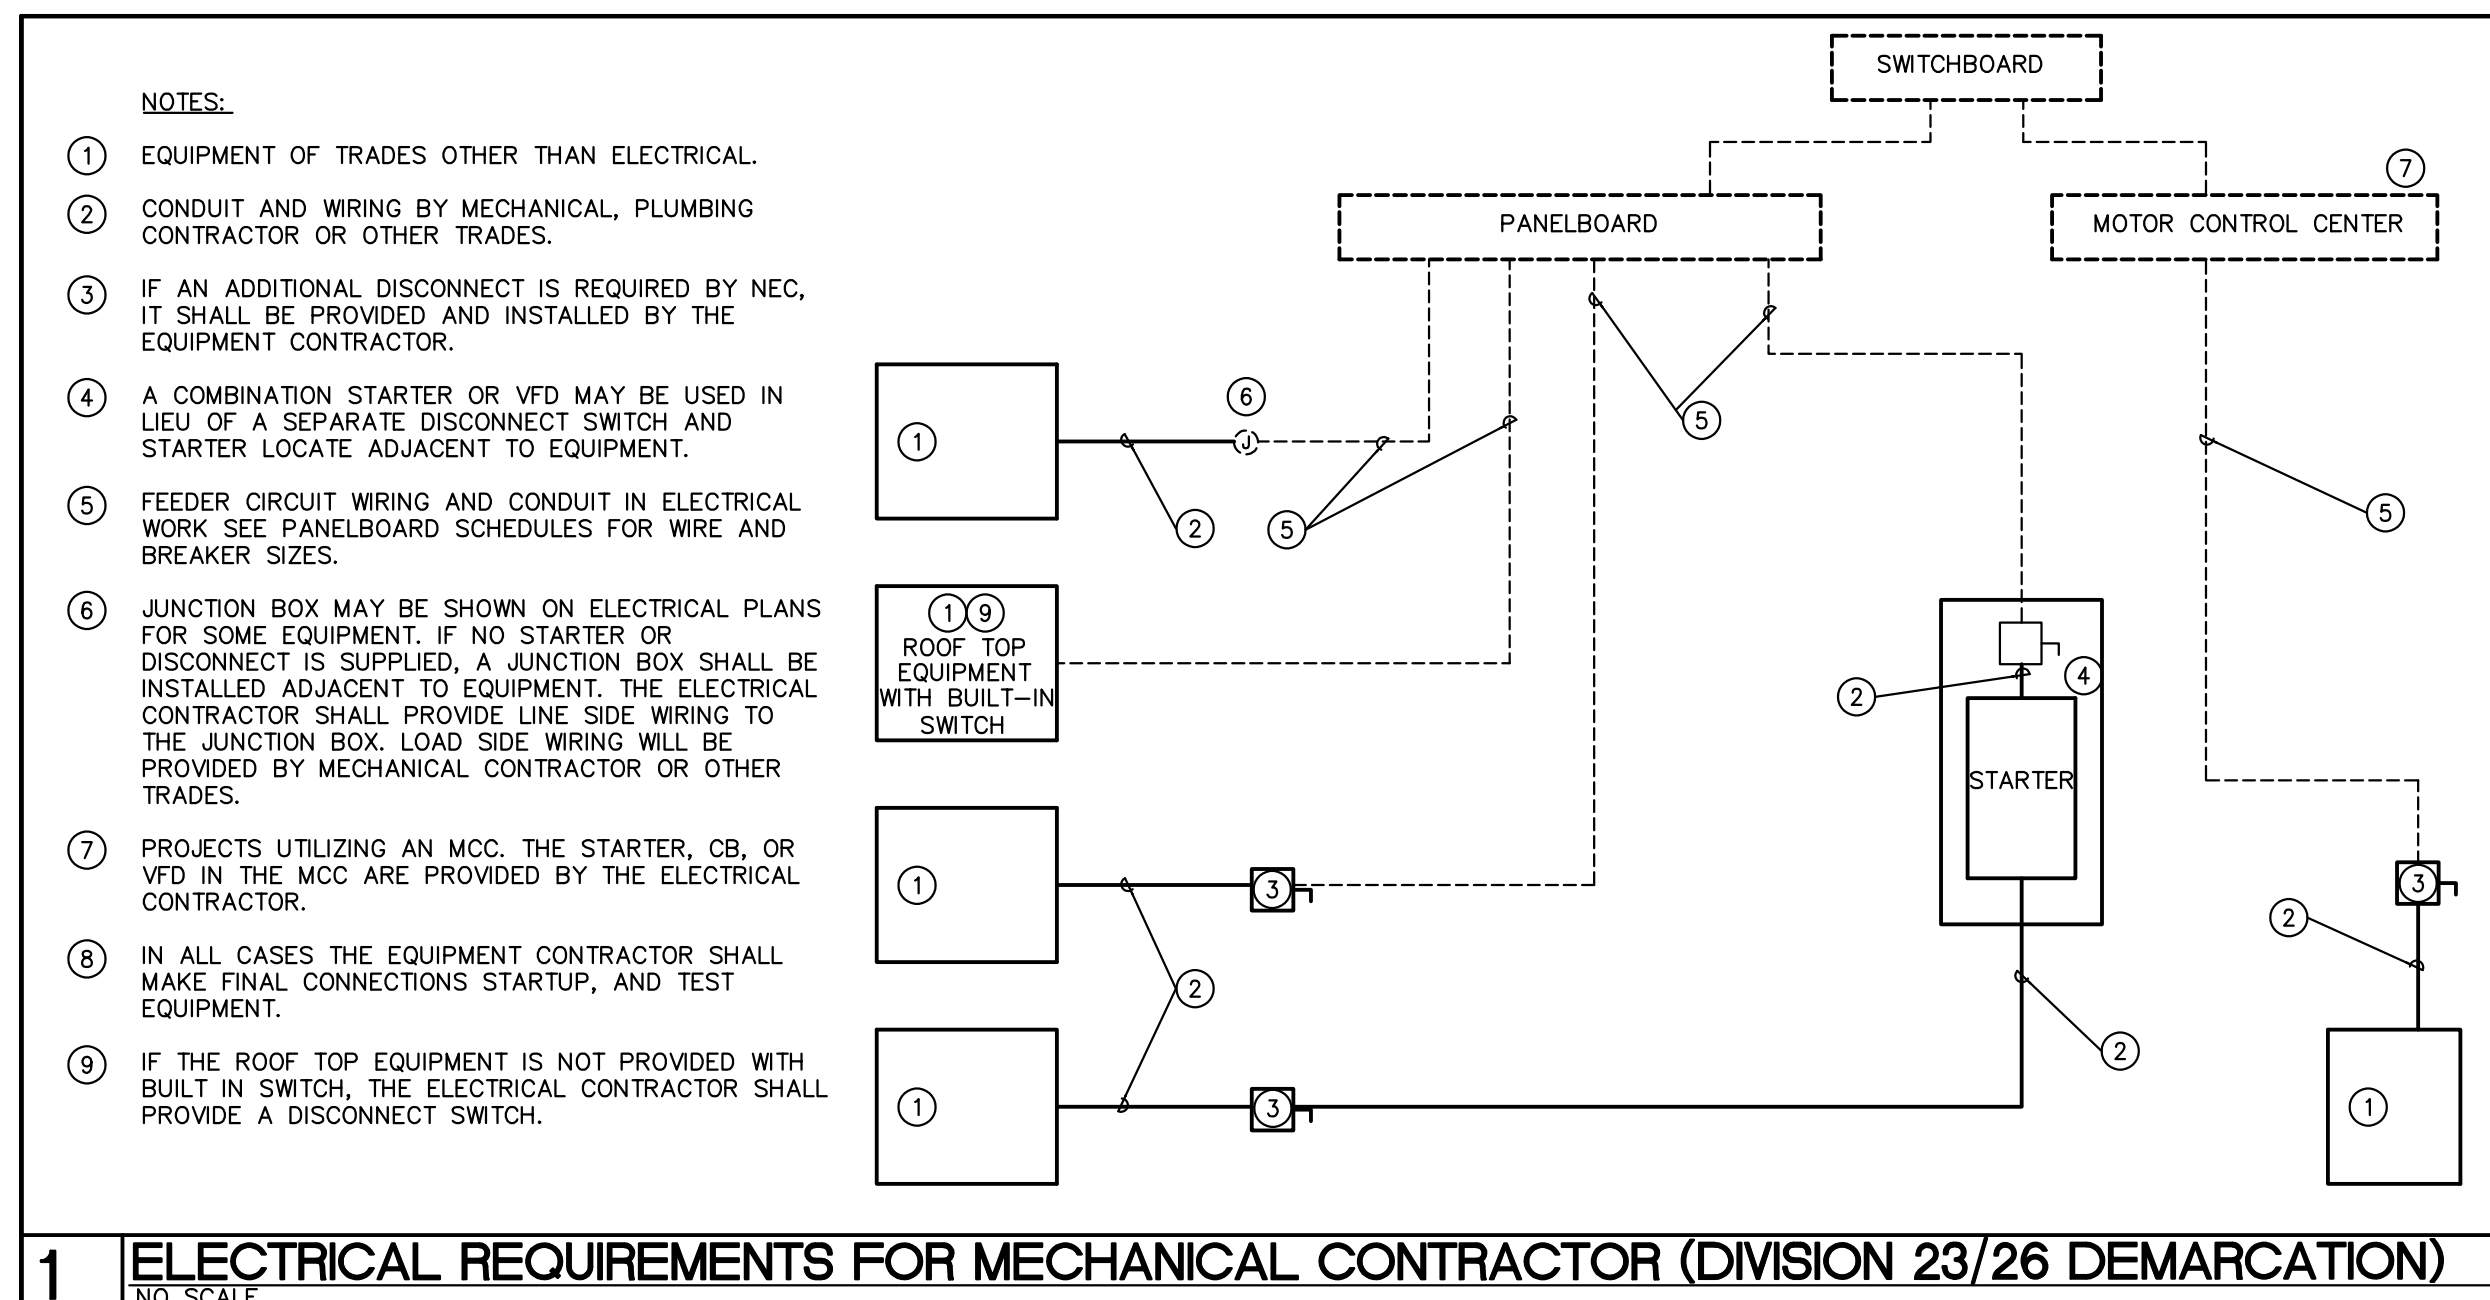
NOTES:

(1) EQUIPMENT OF TRADES OTHER THAN ELECTRICAL.

(2) CONDUIT AND WIRING BY MECHANICAL, PLUMBING CONTRACTOR OR OTHER TRADES.

(3) IF AN ADDITIONAL DISCONNECT IS REQUIRED BY NEC, IT SHALL BE PROVIDED AND INSTALLED BY THE EQUIPMENT CONTRACTOR.

(4) A COMBINATION STARTER OR VFD MAY BE USED IN LIEU OF A SEPARATE DISCONNECT SWITCH AND STARTER LOCATE ADJACENT TO EQUIPMENT.

(5) FEEDER CIRCUIT WIRING AND CONDUIT IN ELECTRICAL WORK SEE PANELBOARD SCHEDULES FOR WIRE AND BREAKER SIZES.

(6) JUNCTION BOX MAY BE SHOWN ON ELECTRICAL PLANS FOR SOME EQUIPMENT. IF NO STARTER OR DISCONNECT IS SUPPLIED, A JUNCTION BOX SHALL BE INSTALLED ADJACENT TO EQUIPMENT. THE ELECTRICAL CONTRACTOR SHALL PROVIDE LINE SIDE WIRING TO THE JUNCTION BOX. LOAD SIDE WIRING WILL BE PROVIDED BY MECHANICAL CONTRACTOR OR OTHER TRADES.

(7) PROJECTS UTILIZING AN MCC. THE STARTER, CB, OR VFD IN THE MCC ARE PROVIDED BY THE ELECTRICAL CONTRACTOR.

(8) IN ALL CASES THE EQUIPMENT CONTRACTOR SHALL MAKE FINAL CONNECTIONS STARTUP, AND TEST EQUIPMENT.

(9) IF THE ROOF TOP EQUIPMENT IS NOT PROVIDED WITH BUILT IN SWITCH, THE ELECTRICAL CONTRACTOR SHALL PROVIDE A DISCONNECT SWITCH.

SWITCHBOARD

PANELBOARD

7

MOTOR CONTROL CENTER

6

1

J

2

5

5

5

1 9
ROOF TOP EQUIPMENT WITH BUILT-IN SWITCH

2

4

STARTER

1

3

3

2

1

3

2

2

1

1 ELECTRICAL REQUIREMENTS FOR MECHANICAL CONTRACTOR (DIVISION 23/26 DEMARCATION)
NO SCALE